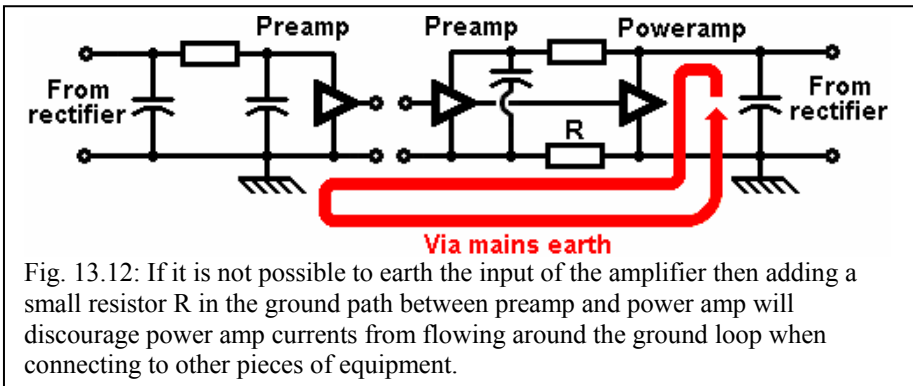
Preamp

Preamp

Poweramp

From rectifier

From rectifier

R

Via mains earth

Fig. 13.12: If it is not possible to earth the input of the amplifier then adding a small resistor R in the ground path between preamp and power amp will discourage power amp currents from flowing around the ground loop when connecting to other pieces of equipment.